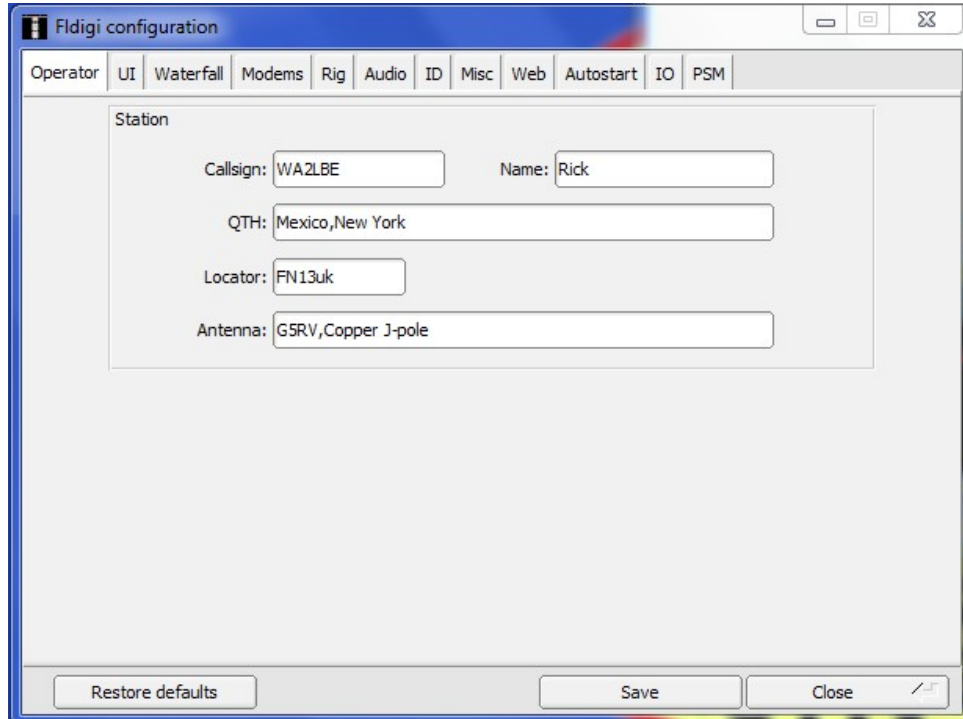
Fldigi configuration

Operator | UI | Waterfall | Modems | Rig | Audio | ID | Misc | Web | Autostart | IO | PSM

Station

Callsign: WA2LBE

Name: Rick

QTH: Mexico,New York

Locator: FN13uk

Antenna: G5RV,Copper J-pole

Restore defaults

Save

Close